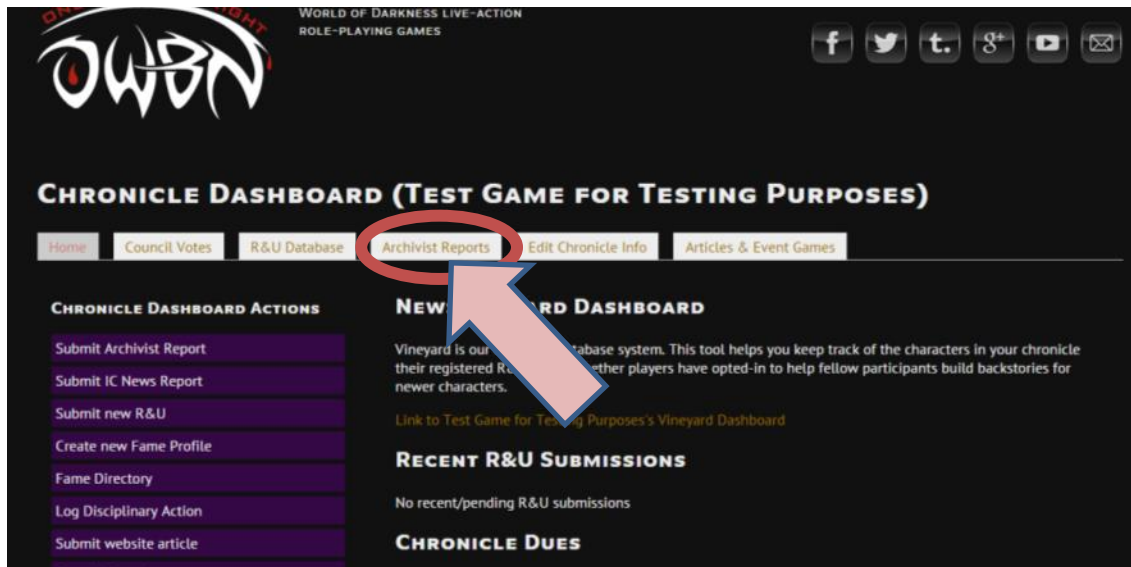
OWBN

World of Darkness live-action role-playing games

f t. g+

Chronicle Dashboard (Test Game for Testing Purposes)

Home | Council Votes | R&U Database | Archivist Reports | Edit Chronicle Info | Articles & Event Games

Chronicle Dashboard Actions

Submit Archivist Report
Submit IC News Report
Submit new R&U
Create new Fame Profile
Fame Directory
Log Disciplinary Action
Submit website article

New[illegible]rd Dashboard

Vineyard is our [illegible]atabase system. This tool helps you keep track of the characters in your chronicle their registered R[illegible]ether players have opted-in to help fellow participants build backstories for newer characters.

Link to Test Game for Tes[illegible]g Purposes's Vineyard Dashboard

Recent R&U Submissions

No recent/pending R&U submissions

Chronicle Dues